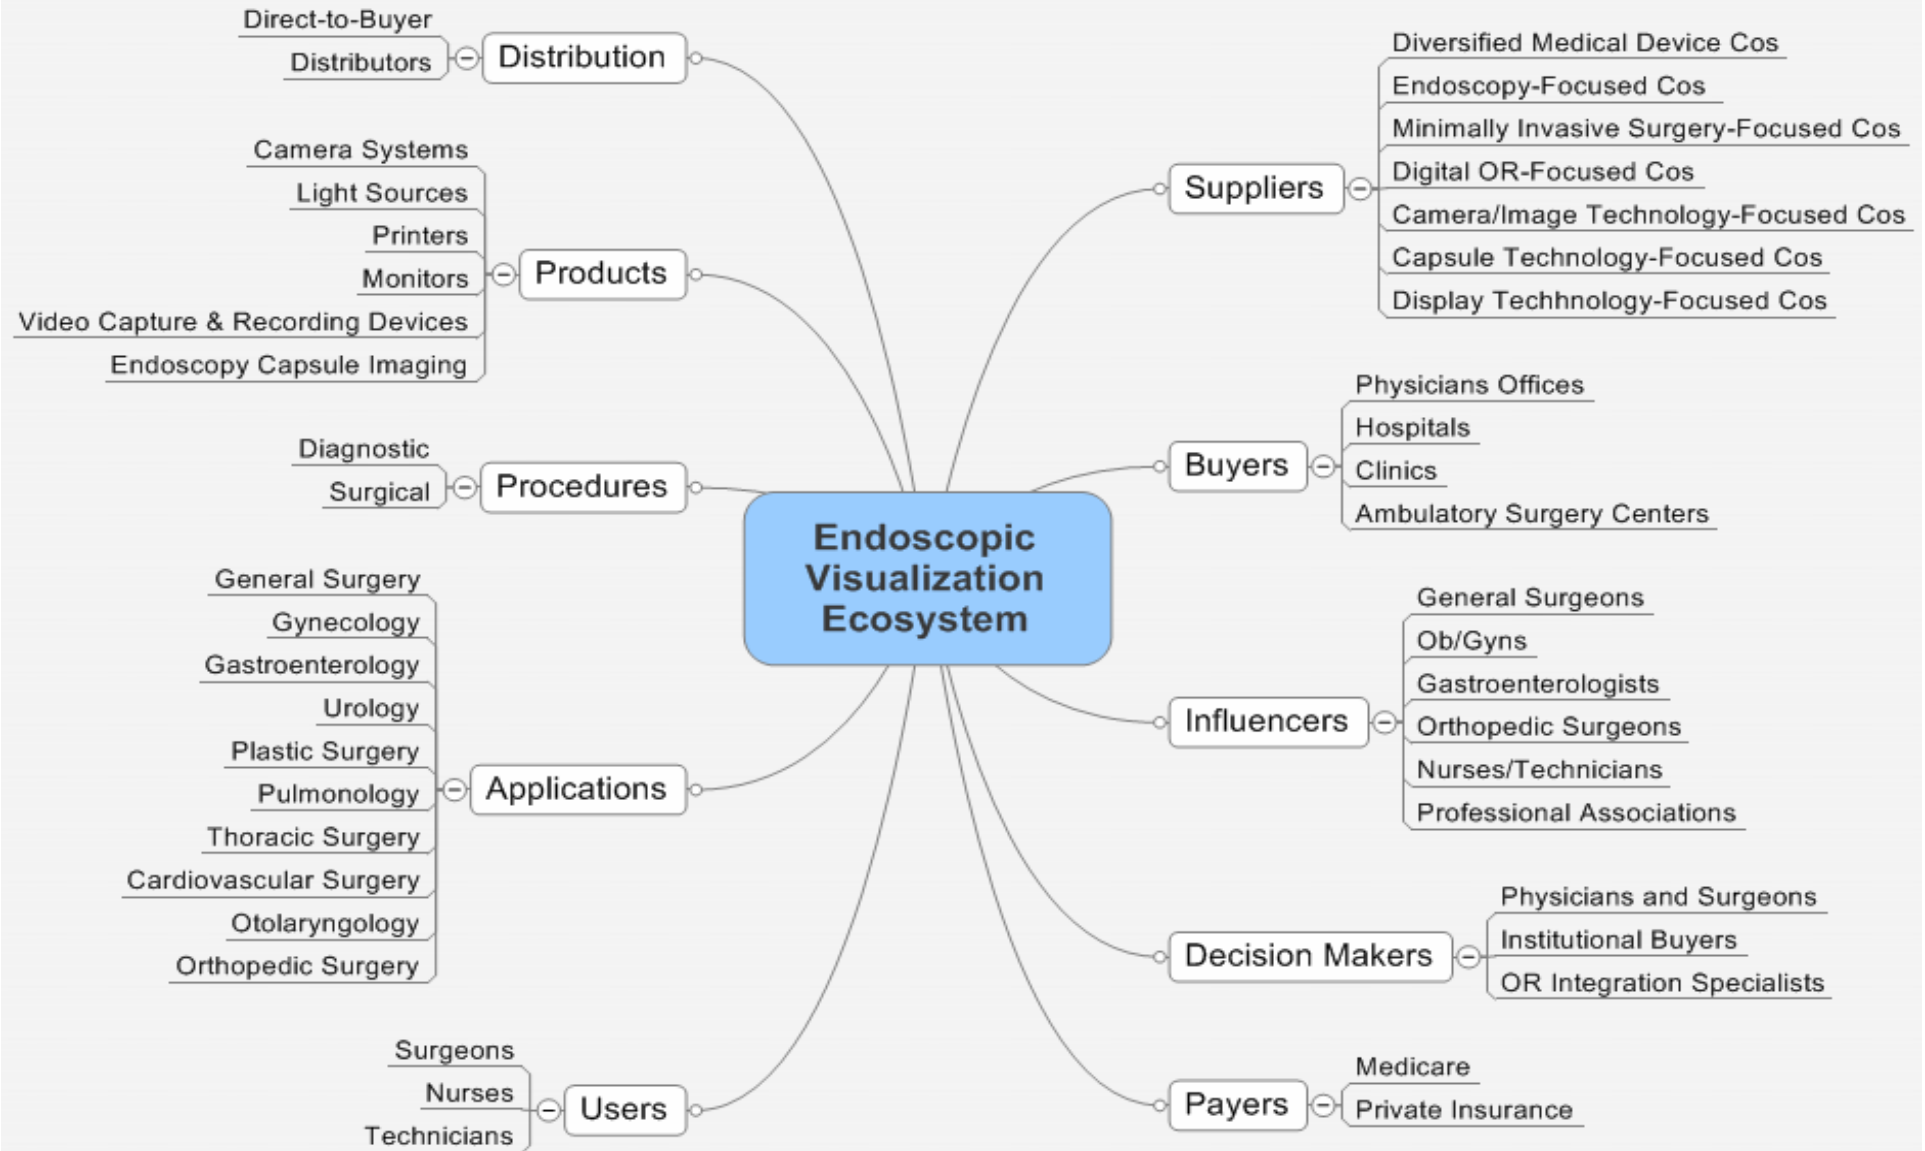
Endoscopic Visualization Ecosystem

Distribution
Direct-to-Buyer
Distributors

Products
Camera Systems
Light Sources
Printers
Monitors
Video Capture & Recording Devices
Endoscopy Capsule Imaging

Procedures
Diagnostic
Surgical

Applications
General Surgery
Gynecology
Gastroenterology
Urology
Plastic Surgery
Pulmonology
Thoracic Surgery
Cardiovascular Surgery
Otolaryngology
Orthopedic Surgery

Users
Surgeons
Nurses
Technicians

Suppliers
Diversified Medical Device Cos
Endoscopy-Focused Cos
Minimally Invasive Surgery-Focused Cos
Digital OR-Focused Cos
Camera/Image Technology-Focused Cos
Capsule Technology-Focused Cos
Display Techhnology-Focused Cos

Buyers
Physicians Offices
Hospitals
Clinics
Ambulatory Surgery Centers

Influencers
General Surgeons
Ob/Gyns
Gastroenterologists
Orthopedic Surgeons
Nurses/Technicians
Professional Associations

Decision Makers
Physicians and Surgeons
Institutional Buyers
OR Integration Specialists

Payers
Medicare
Private Insurance